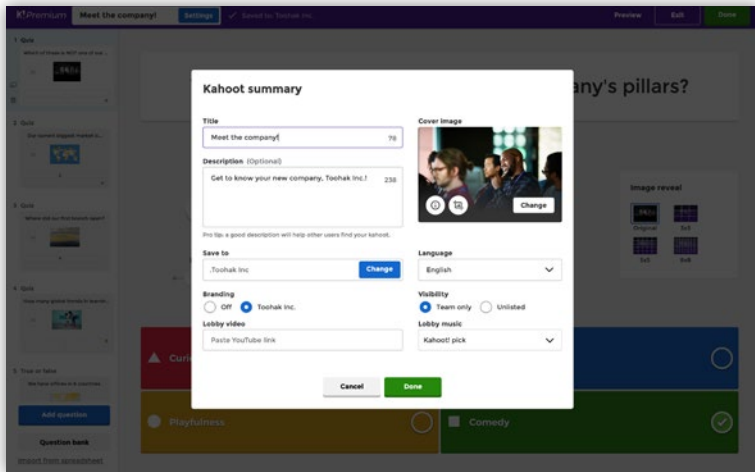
K! Premium Meet the company! Settings ✓ Saved to: Toohak Inc. Preview Exit Done

1 Quiz
Which of these is NOT one of our...

2 Quiz
Our second biggest market is...

3 Quiz
Where did our first launch take...

4 Quiz
How many global teams in top m...

5 True or false
We have offices in 6 countries

Add question
Question bank
Import from spreadsheet

...any's pillars?

Image reveal
Original 5x5 5x5 8x8

Curi...
Playfulness
Comedy

Kahoot summary

Title
Meet the company! 78

Description (Optional)
Get to know your new company, Toohak Inc.! 238

Pro tip: a good description will help other users find your kahoot.

Cover image
Change

Save to
Toohak Inc Change

Language
English

Branding
Off Toohak Inc.

Visibility
Team only Unlisted

Lobby video
Paste YouTube link

Lobby music
Kahoot! pick

Cancel Done